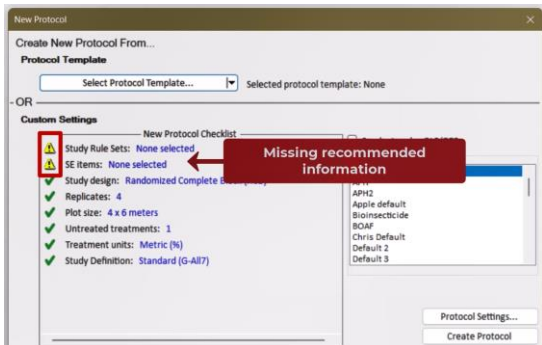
New Protocol

Create New Protocol From...

Protocol Template

Select Protocol Template...

Selected protocol template: None

- OR

Custom Settings

New Protocol Checklist

Study Rule Sets: None selected

SE items: None selected

Missing recommended information

Study design: Randomized Complete B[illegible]

Replicates: 4

Plot size: 4 x 6 meters

Untreated treatments: 1

Treatment units: Metric (%)

Study Definition: Standard (G-All7)

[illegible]

APH2
Apple default
Bioinsecticide
BOAF
Chris Default
Default 2
Default 3

Protocol Settings...

Create Protocol